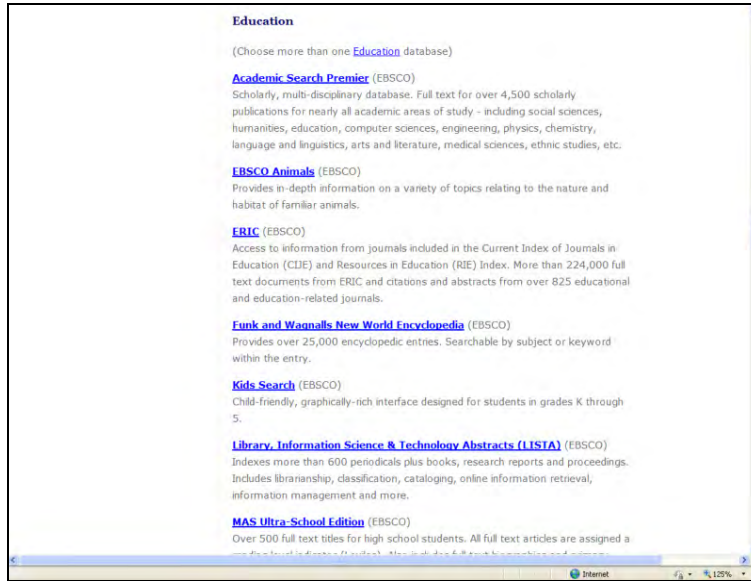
Education

(Choose more than one Education database)

Academic Search Premier (EBSCO)
Scholarly, multi-disciplinary database. Full text for over 4,500 scholarly publications for nearly all academic areas of study - including social sciences, humanities, education, computer sciences, engineering, physics, chemistry, language and linguistics, arts and literature, medical sciences, ethnic studies, etc.

EBSCO Animals (EBSCO)
Provides in-depth information on a variety of topics relating to the nature and habitat of familiar animals.

ERIC (EBSCO)
Access to information from journals included in the Current Index of Journals in Education (CIJE) and Resources in Education (RIE) Index. More than 224,000 full text documents from ERIC and citations and abstracts from over 825 educational and education-related journals.

Funk and Wagnalls New World Encyclopedia (EBSCO)
Provides over 25,000 encyclopedic entries. Searchable by subject or keyword within the entry.

Kids Search (EBSCO)
Child-friendly, graphically-rich interface designed for students in grades K through 5.

Library, Information Science & Technology Abstracts (LISTA) (EBSCO)
Indexes more than 600 periodicals plus books, research reports and proceedings. Includes librarianship, classification, cataloging, online information retrieval, information management and more.

MAS Ultra-School Edition (EBSCO)
Over 500 full text titles for high school students. All full text articles are assigned a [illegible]

Internet 125%